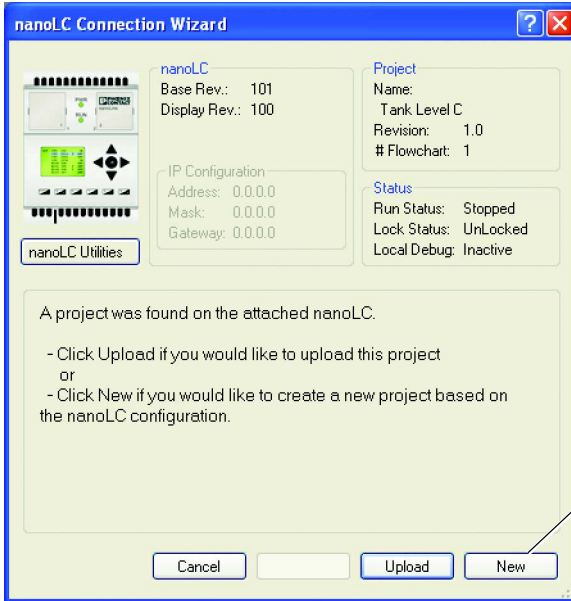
nanoLC Connection Wizard

nanoLC Utilities

nanoLC
Base Rev.: 101
Display Rev.: 100

IP Configuration
Address: 0.0.0.0
Mask: 0.0.0.0
Gateway: 0.0.0.0

Project
Name:
Tank Level C
Revision: 1.0
# Flowchart: 1

Status
Run Status: Stopped
Lock Status: UnLocked
Local Debug: Inactive

A project was found on the attached nanoLC.

- Click Upload if you would like to upload this project
or
- Click New if you would like to create a new project based on the nanoLC configuration.

Cancel

Upload

New